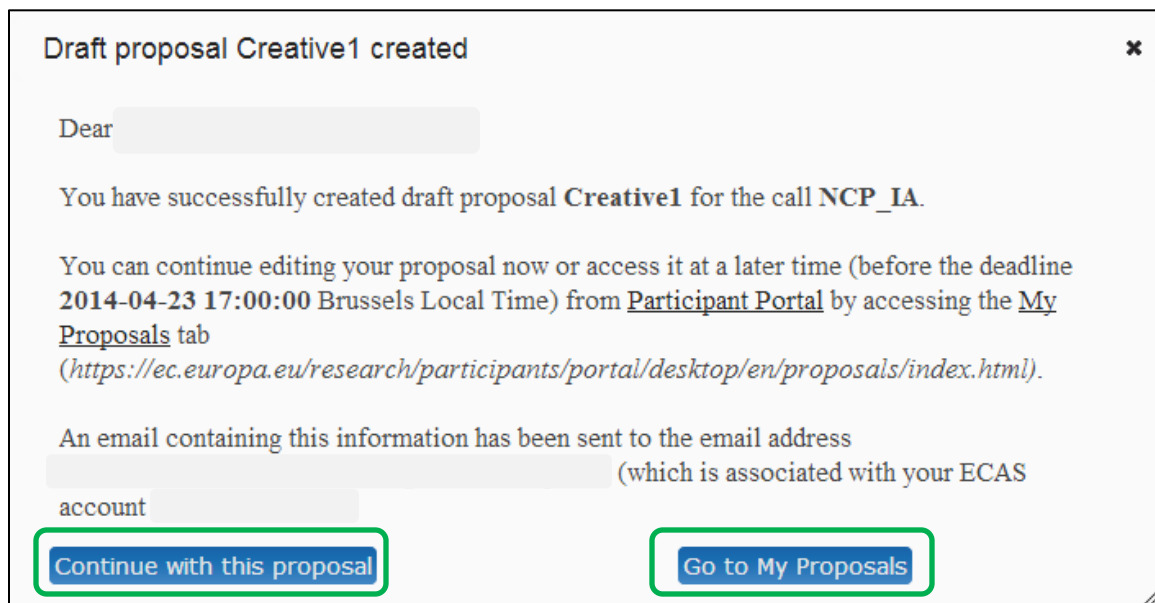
Draft proposal Creative1 created

×

Dear

You have successfully created draft proposal **Creative1** for the call **NCP_IA**.

You can continue editing your proposal now or access it at a later time (before the deadline **2014-04-23 17:00:00** Brussels Local Time) from Participant Portal by accessing the My Proposals tab (*https://ec.europa.eu/research/participants/portal/desktop/en/proposals/index.html*).

An email containing this information has been sent to the email address (which is associated with your ECAS account

Continue with this proposal

Go to My Proposals